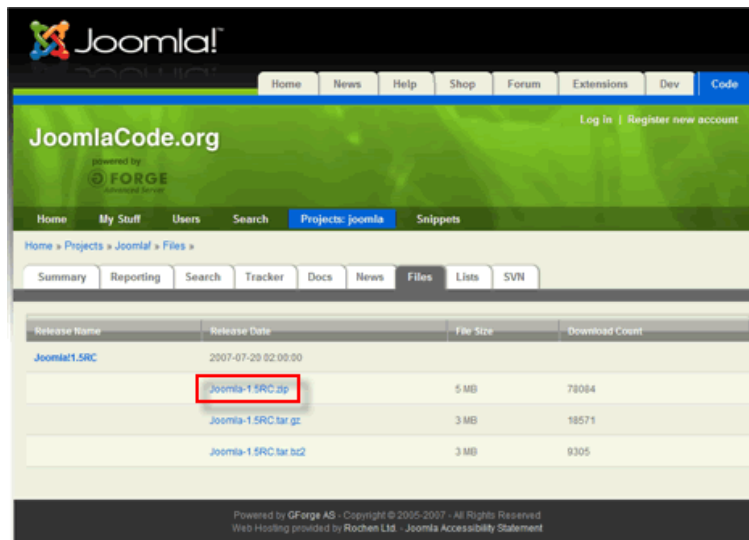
Joomla!

Home News Help Shop Forum Extensions Dev Code

JoomlaCode.org

powered by
GFORGE
Advanced Server

Log in | Register new account

Home My Stuff Users Search Projects: joomla Snippets

Home » Projects » Joomla! » Files »

Summary Reporting Search Tracker Docs News Files Lists SVN

| Release Name | Release Date | File Size | Download Count |
|---|---|---|---|
| Joomla!1.5RC | 2007-07-20 02:00:00 | | |
| | Joomla-1.5RC.zip | 5 MB | 78084 |
| | Joomla-1.5RC.tar.gz | 3 MB | 18571 |
| | Joomla-1.5RC.tar.bz2 | 3 MB | 9305 |

Powered by GForge AS - Copyright © 2005-2007 - All Rights Reserved
Web Hosting provided by Rochen Ltd. - Joomla Accessibility Statement